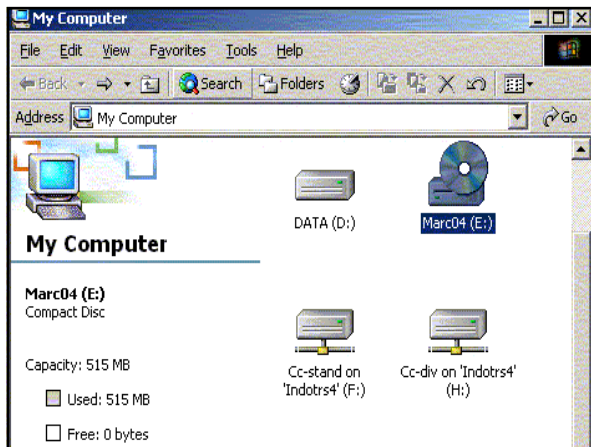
My Computer

File Edit View Favorites Tools Help

Back Search Folders

Address My Computer Go

My Computer

Marc04 (E:)
Compact Disc

Capacity: 515 MB

Used: 515 MB

Free: 0 bytes

DATA (D:)

Marc04 (E:)

Cc-stand on 'Indotrs4' (F:)

Cc-div on 'Indotrs4' (H:)